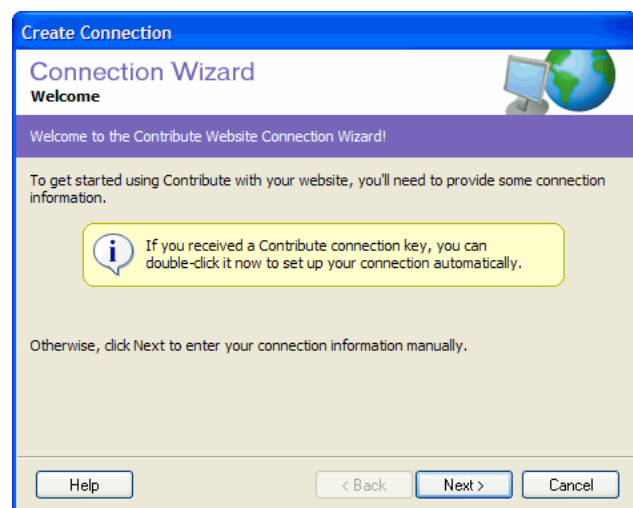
Create Connection

Connection Wizard
Welcome

Welcome to the Contribute Website Connection Wizard!

To get started using Contribute with your website, you'll need to provide some connection information.

If you received a Contribute connection key, you can double-click it now to set up your connection automatically.

Otherwise, click Next to enter your connection information manually.

Help
< Back
Next >
Cancel